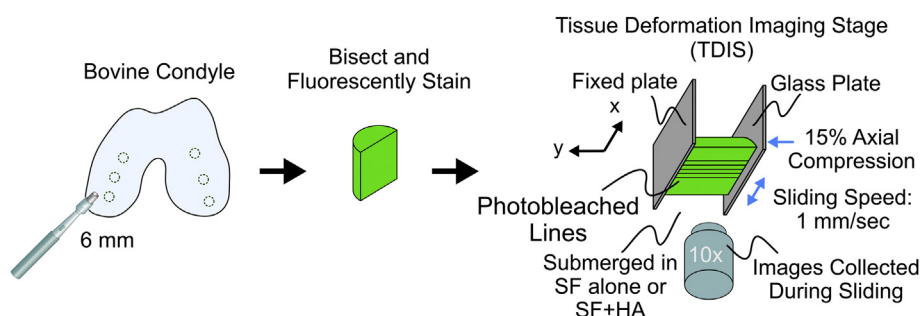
Bovine Condyle

6 mm

Bisect and Fluorescently Stain

Tissue Deformation Imaging Stage (TDIS)

Fixed plate

Glass Plate

x

y

15% Axial Compression

Sliding Speed: 1 mm/sec

Photobleached Lines

Submerged in SF alone or SF+HA

10x

Images Collected During Sliding